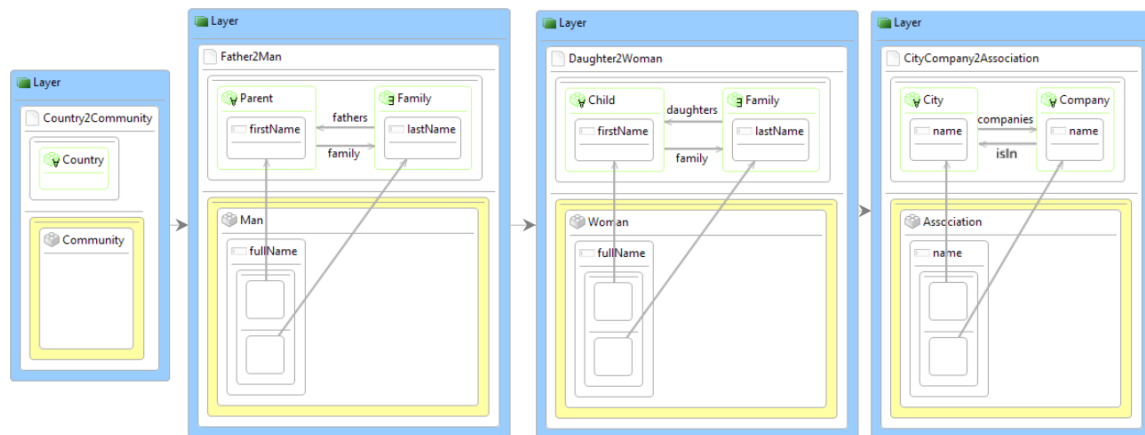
Layer

Country2Community

Country

Community

Layer

Father2Man

Parent

firstName

fathers

family

Family

lastName

Man

fullName

Layer

Daughter2Woman

Child

firstName

daughters

family

Family

lastName

Woman

fullName

Layer

CityCompany2Association

City

name

companies

isIn

Company

name

Association

name